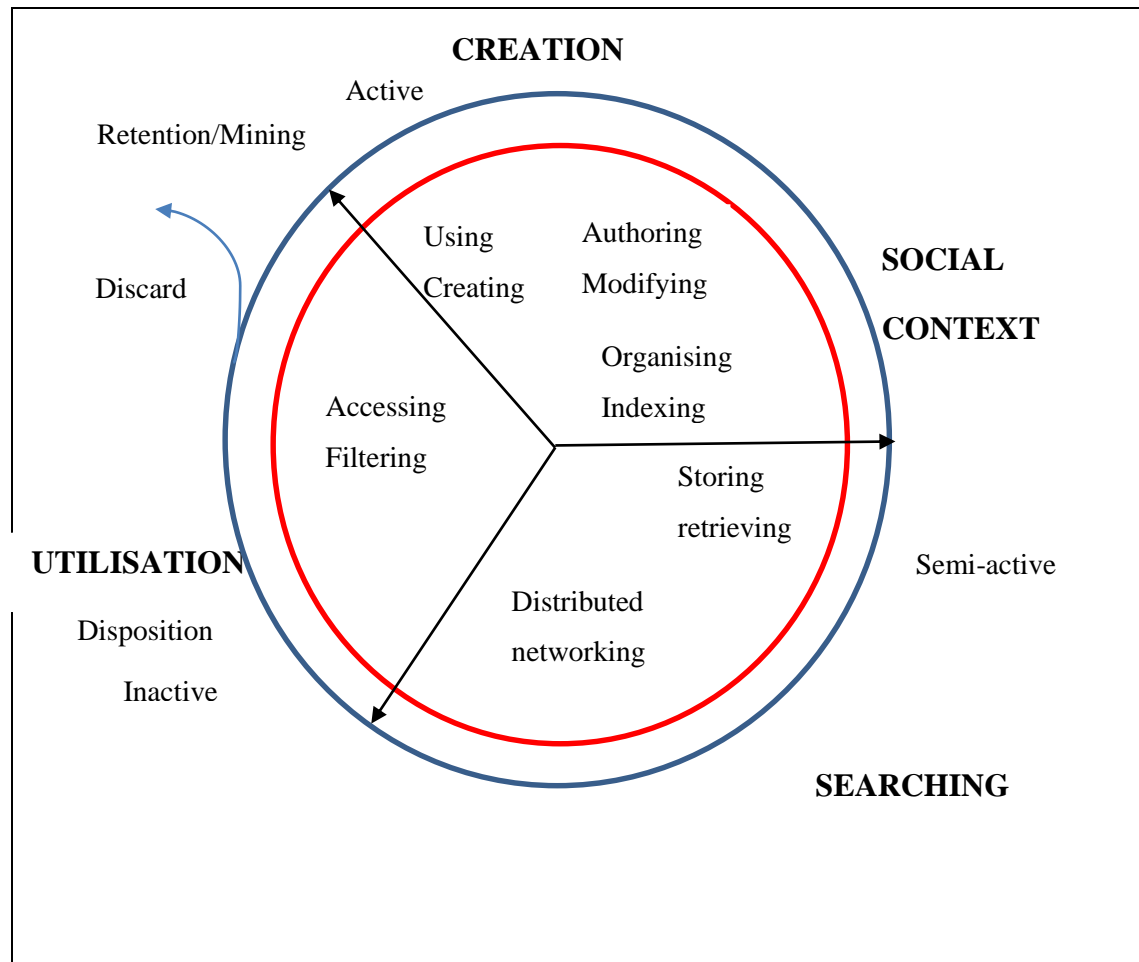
CREATION

Active

Retention/Mining

Discard

Using
Creating

Authoring
Modifying

SOCIAL
CONTEXT

Organising
Indexing

Accessing
Filtering

Storing
retrieving

UTILISATION

Disposition

Inactive

Distributed
networking

Semi-active

SEARCHING